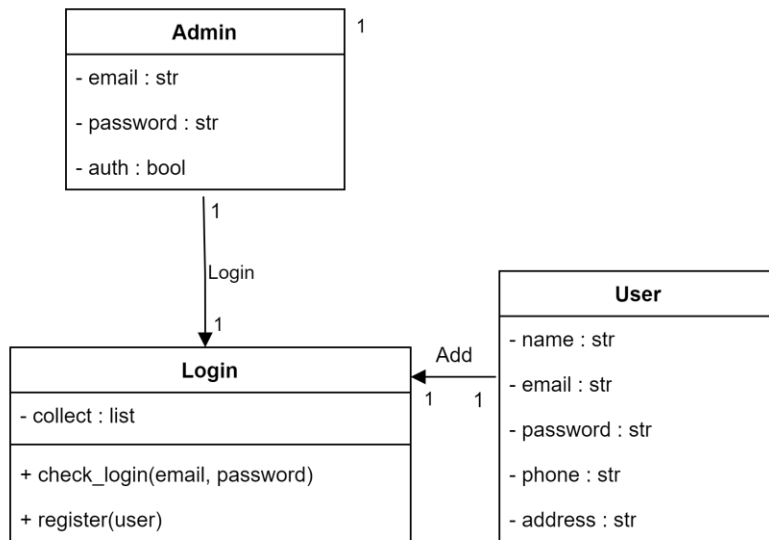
Admin

1

- email : str

- password : str

- auth : bool

1

Login

1

User

- name : str

- email : str

- password : str

- phone : str

- address : str

Add

1

1

Login

- collect : list

+ check_login(email, password)

+ register(user)